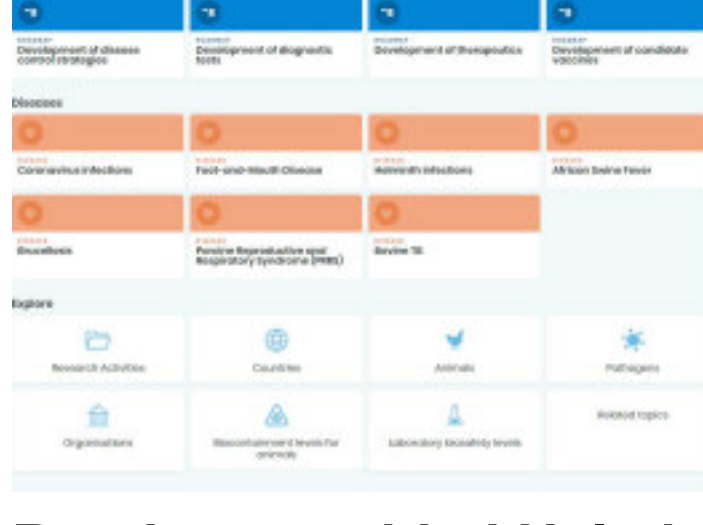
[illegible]
Development of disease control strategies

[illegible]
Development of diagnostic tools

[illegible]
Development of therapeutics

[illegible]
Development of candidate vaccines

Diseases

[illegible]
Coronavirus infections

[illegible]
Foot-and-Mouth Disease

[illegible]
Helminth infections

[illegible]
African Swine Fever

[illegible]
Brucellosis

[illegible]
Porcine Reproductive and Respiratory Syndrome (PRRS)

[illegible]
Bovine TB

Explore

Research Activities

Countries

Animals

Pathogens

Organisations

Biocontainment levels for animals

Laboratory biosafety levels

Related topics

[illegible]